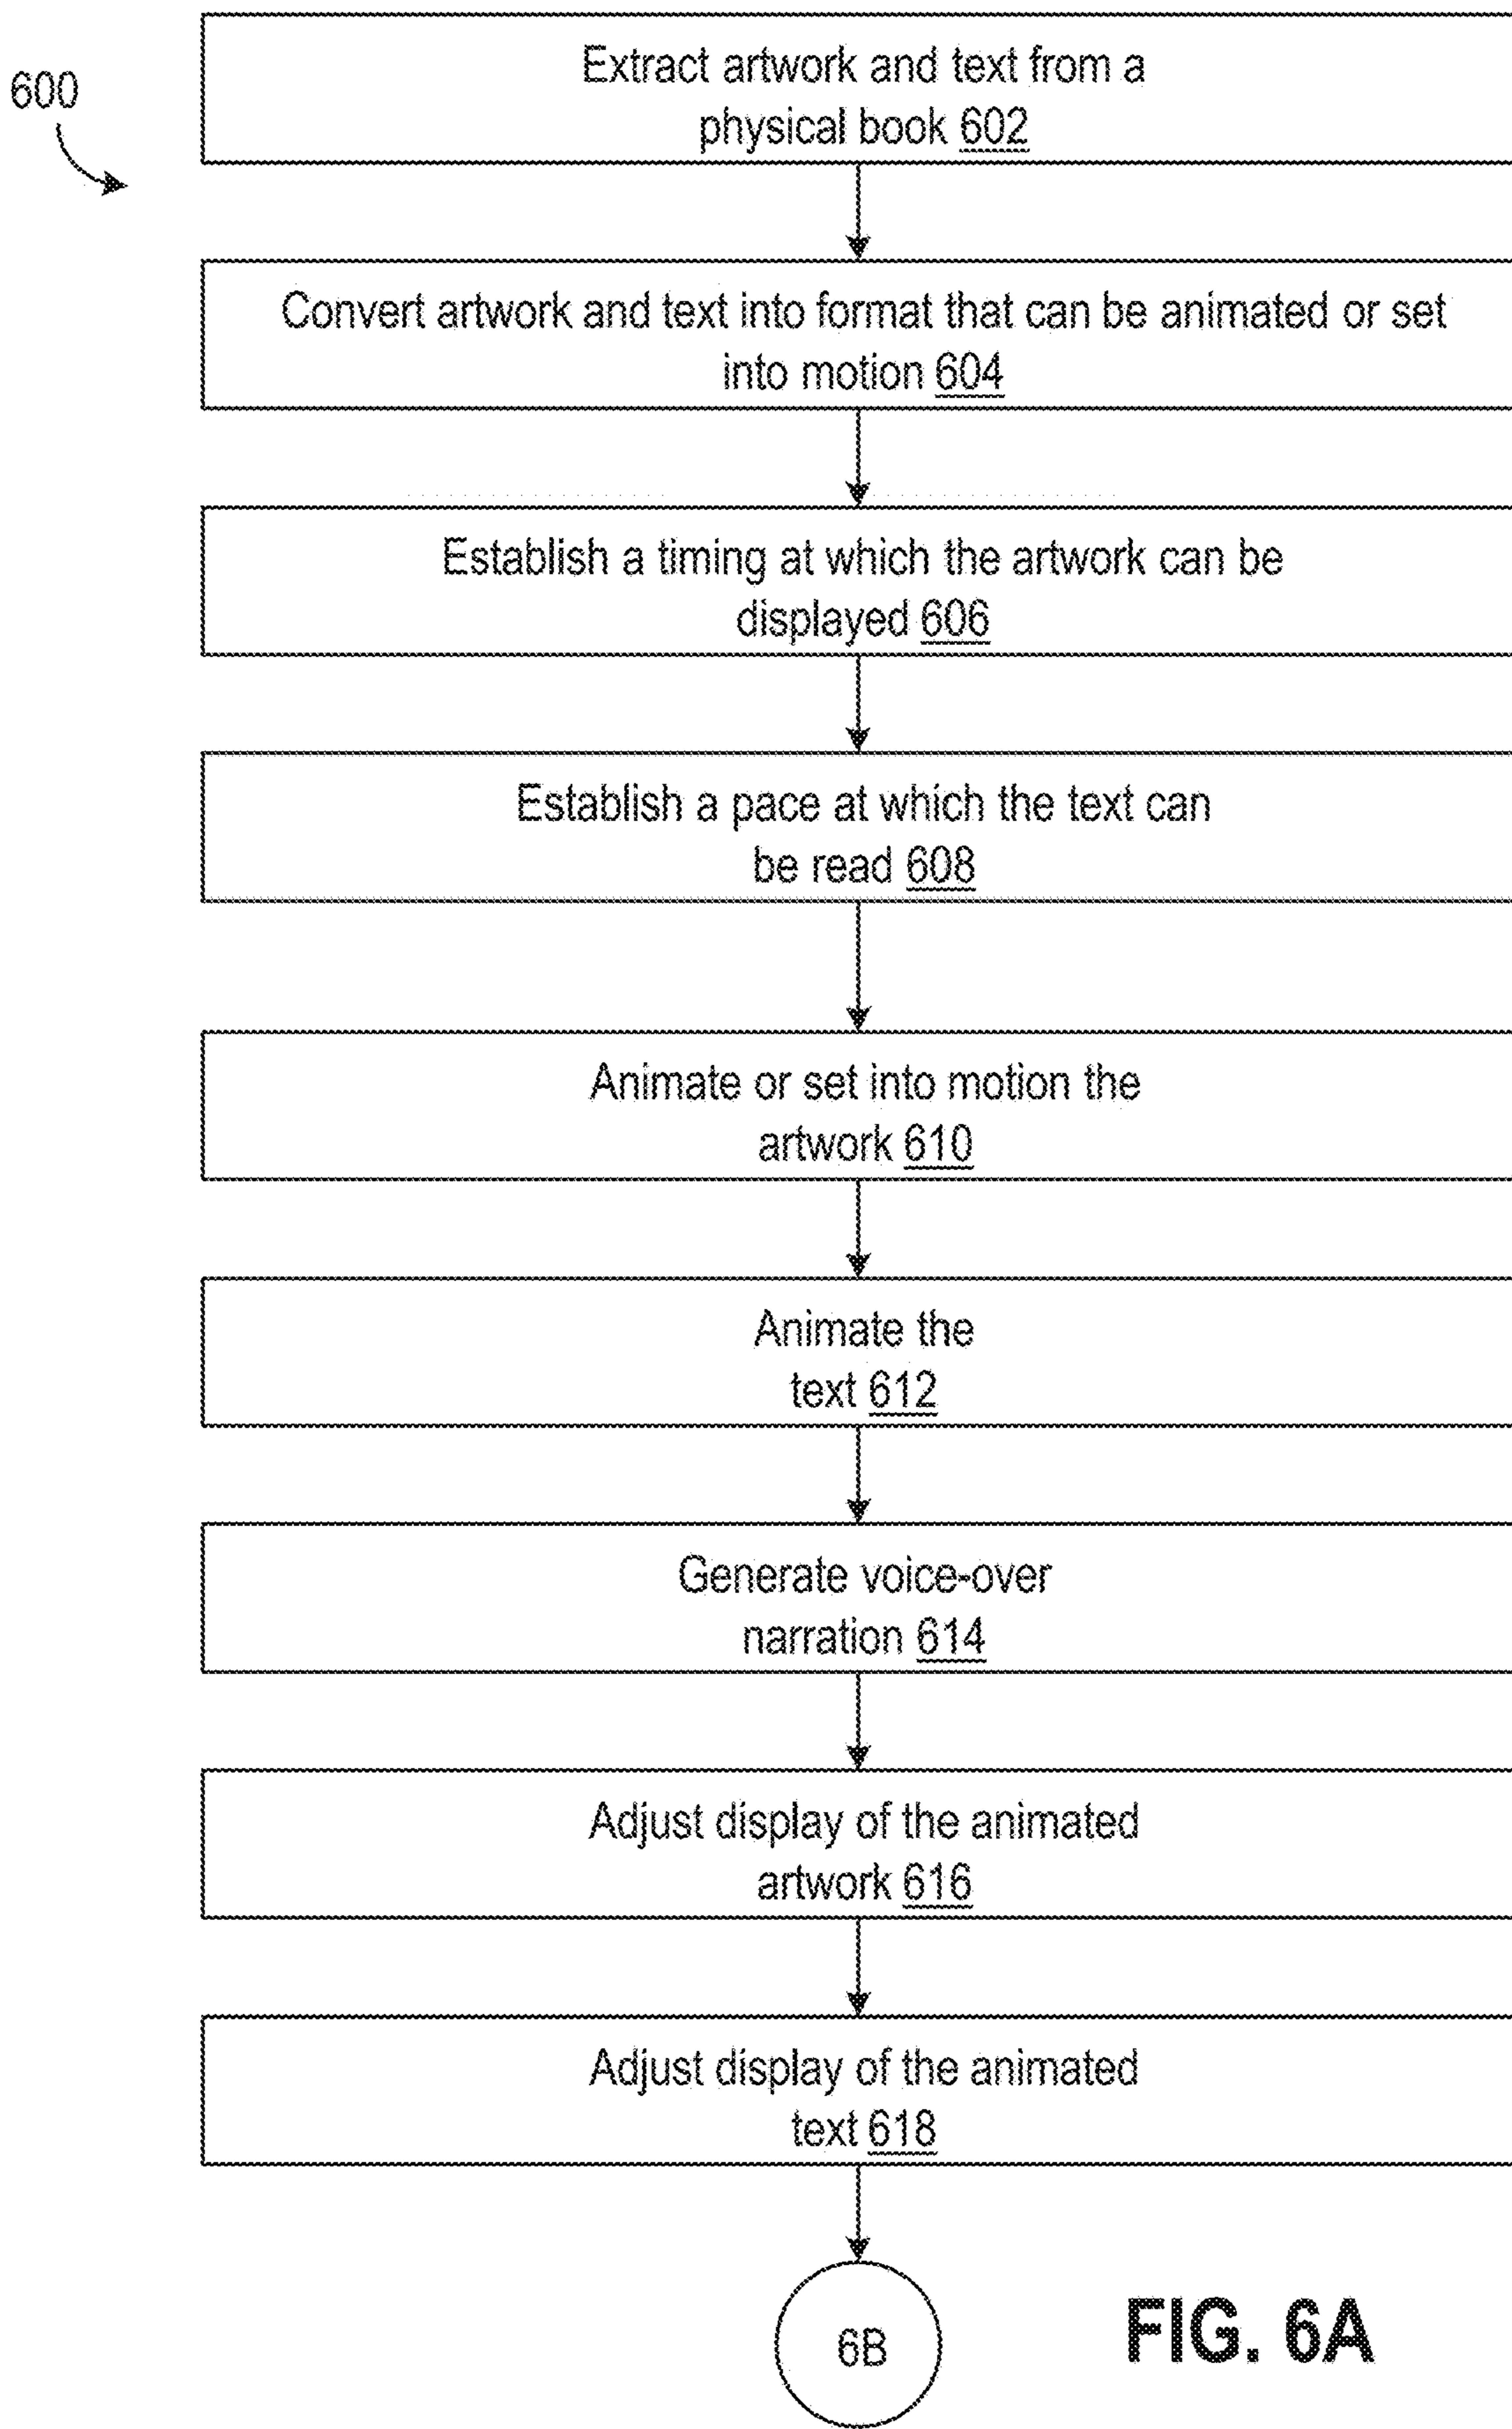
600

Extract artwork and text from a physical book 602

Convert artwork and text into format that can be animated or set into motion 604

Establish a timing at which the artwork can be displayed 606

Establish a pace at which the text can be read 608

Animate or set into motion the artwork 610

Animate the text 612

Generate voice-over narration 614

Adjust display of the animated artwork 616

Adjust display of the animated text 618

6B

FIG. 6A